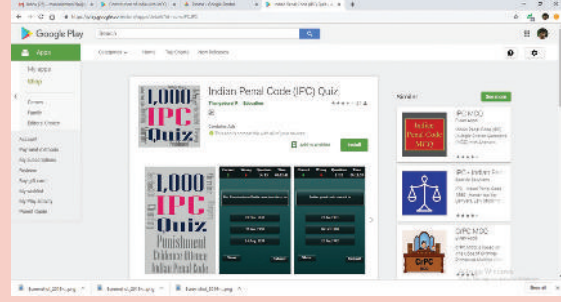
Google Play

Search

Apps

My apps

Shop

Games

Family

Editors' Choice

Account

Payment methods

My subscriptions

Redeem

Buy gift card

My wishlist

My Play activity

Parent Guide

Categories

Home

Top Charts

New Releases

1,000 IPC Quiz

Indian Penal Code (IPC) Quiz

Contains Ads

Add to wishlist

Install

1,000 IPC Quiz Punishment Evidence Offence Indian Penal Code

Similar

See more

IPC MCQ

Indian Penal Code MCQ

IPC - Indian Penal Code

CrPC MCQ

CrPC

Show all